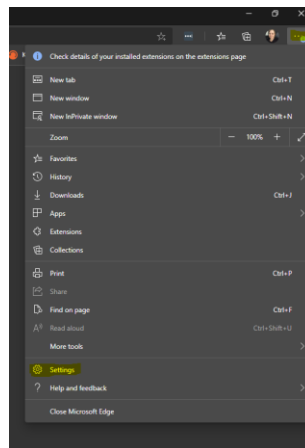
Check details of your installed extensions on the extensions page

New tab Ctrl+T

New window Ctrl+N

New InPrivate window Ctrl+Shift+N

Zoom — 100% +

Favorites

History

Downloads Ctrl+J

Apps

Extensions

Collections

Print Ctrl+P

Share

Find on page Ctrl+F

Read aloud Ctrl+Shift+U

More tools

Settings

Help and feedback

Close Microsoft Edge